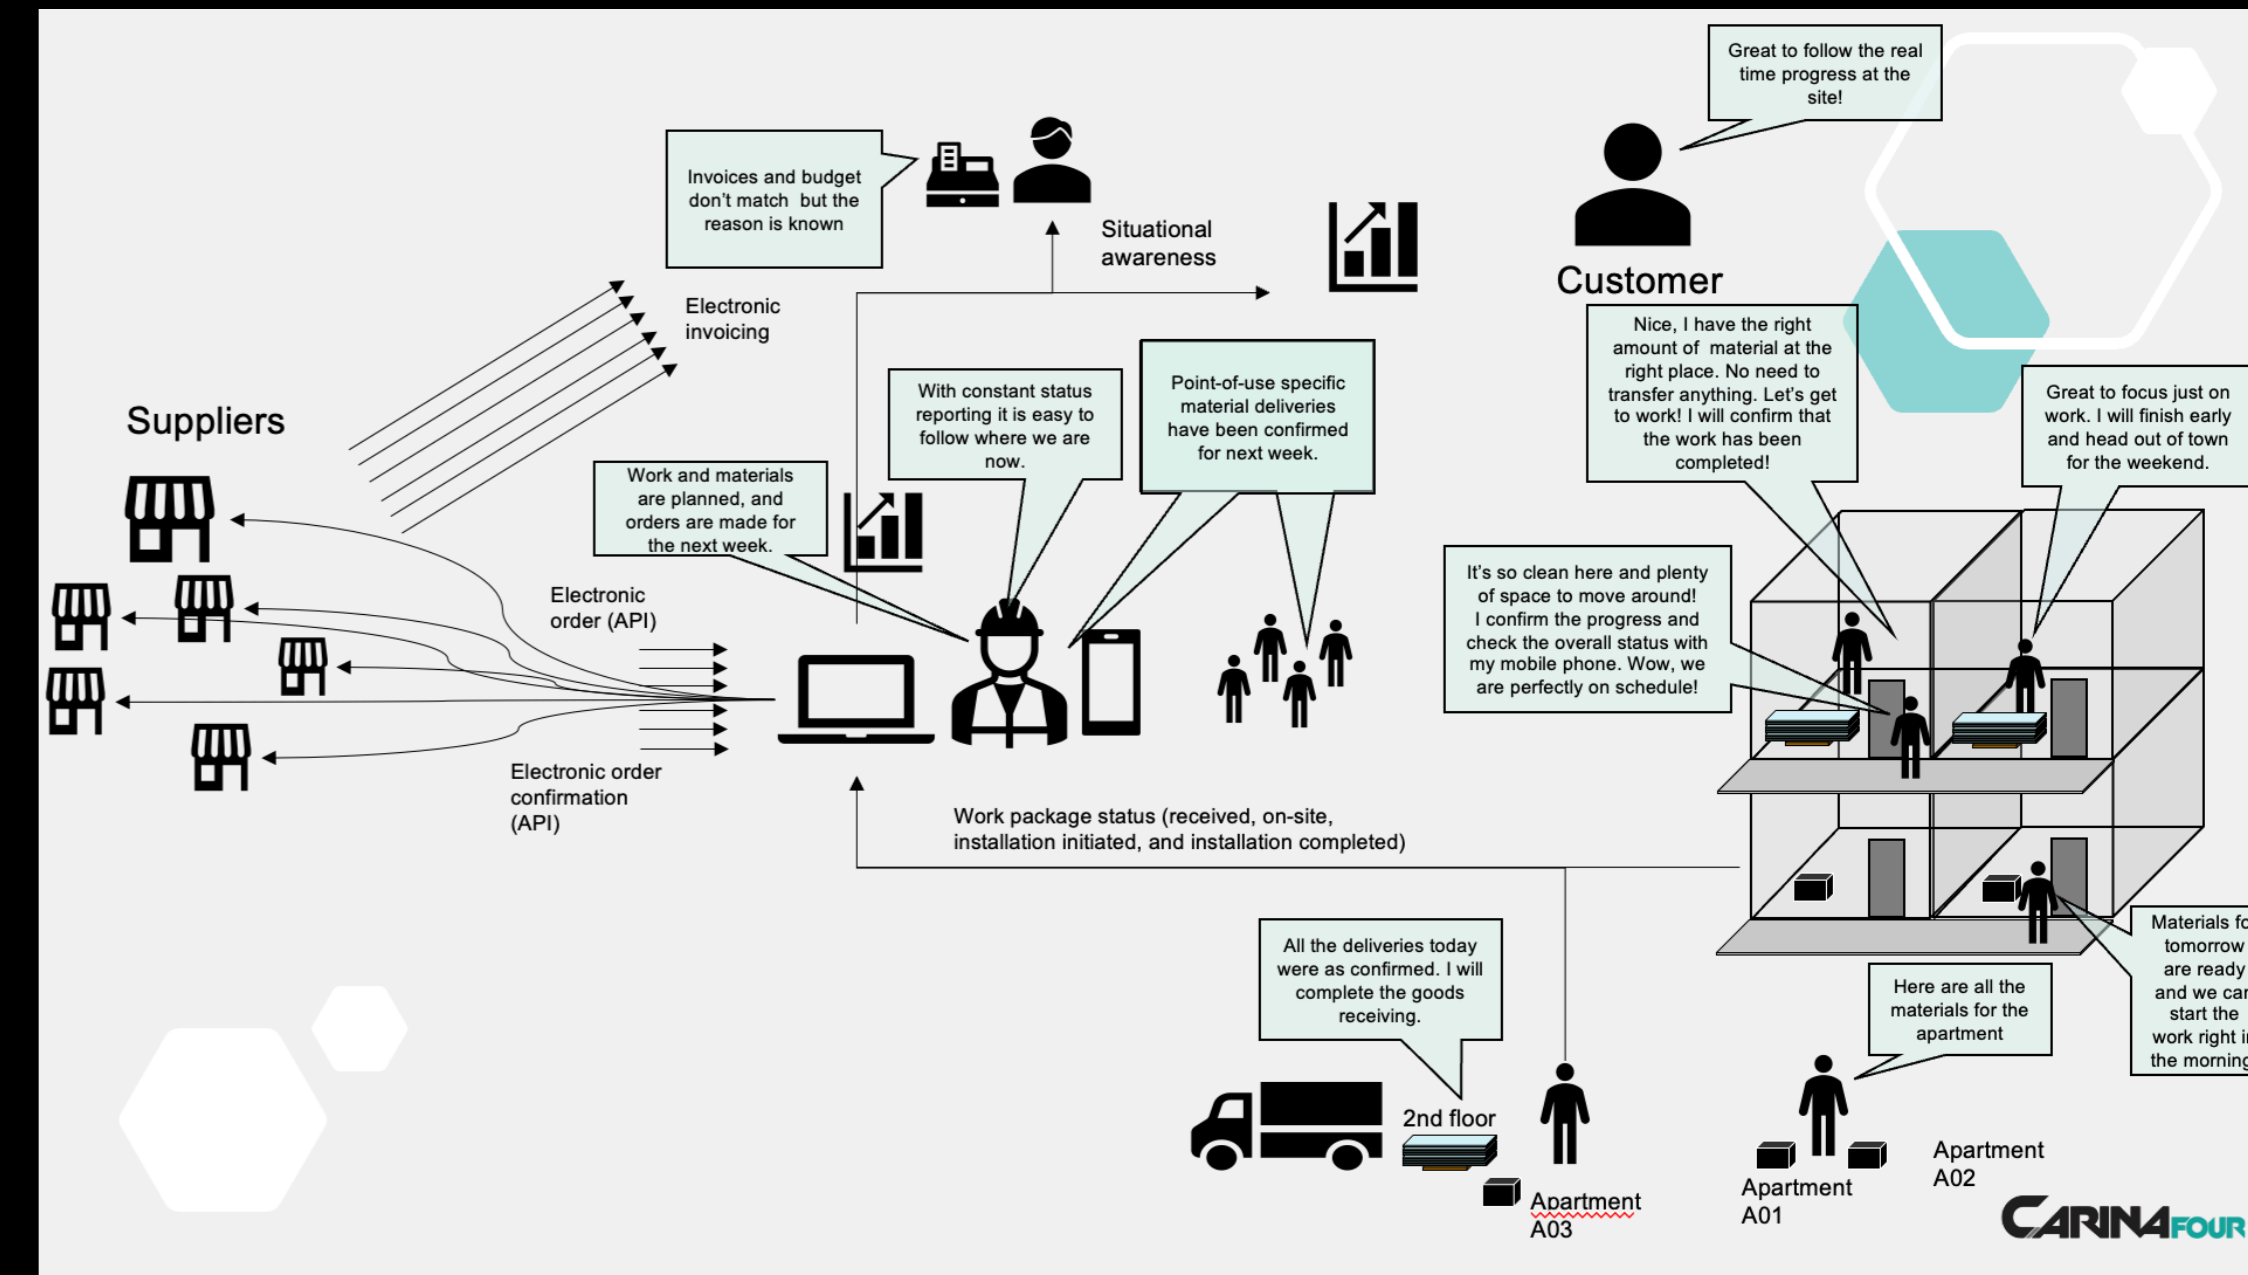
Great to follow the real time progress at the site!

Invoices and budget don't match but the reason is known

Situational awareness

Customer

Electronic invoicing

Suppliers

Nice, I have the right amount of material at the right place. No need to transfer anything. Let's get to work! I will confirm that the work has been completed!

Great to focus just on work. I will finish early and head out of town for the weekend.

With constant status reporting it is easy to follow where we are now.

Point-of-use specific material deliveries have been confirmed for next week.

Work and materials are planned, and orders are made for the next week.

Electronic order (API)

It's so clean here and plenty of space to move around! I confirm the progress and check the overall status with my mobile phone. Wow, we are perfectly on schedule!

Electronic order confirmation (API)

Work package status (received, on-site, installation initiated, and installation completed)

Materials fo tomorrow are ready and we car start the work right i the mornin

All the deliveries today were as confirmed. I will complete the goods receiving.

Here are all the materials for the apartment

2nd floor

Apartment A03

Apartment A01

Apartment A02

CARINAFOUR